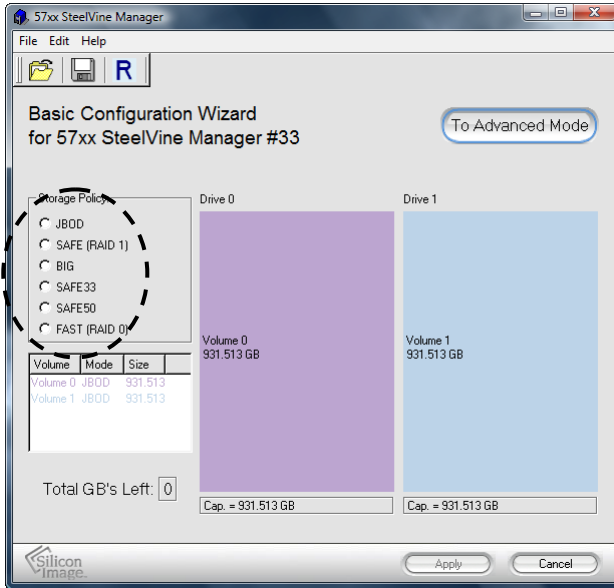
57xx SteelVine Manager

File Edit Help

R

Basic Configuration Wizard
for 57xx SteelVine Manager #33

To Advanced Mode

Storage Policy

JBOD

SAFE (RAID 1)

BIG

SAFE33

SAFE50

FAST (RAID 0)

| Volume | Mode | Size |
|---|---|---|
| Volume 0 | JBOD | 931.513 |
| Volume 1 | JBOD | 931.513 |

Total GB's Left: 0

Drive 0

Volume 0
931.513 GB

Cap. = 931.513 GB

Drive 1

Volume 1
931.513 GB

Cap. = 931.513 GB

Silicon Image.

Apply

Cancel